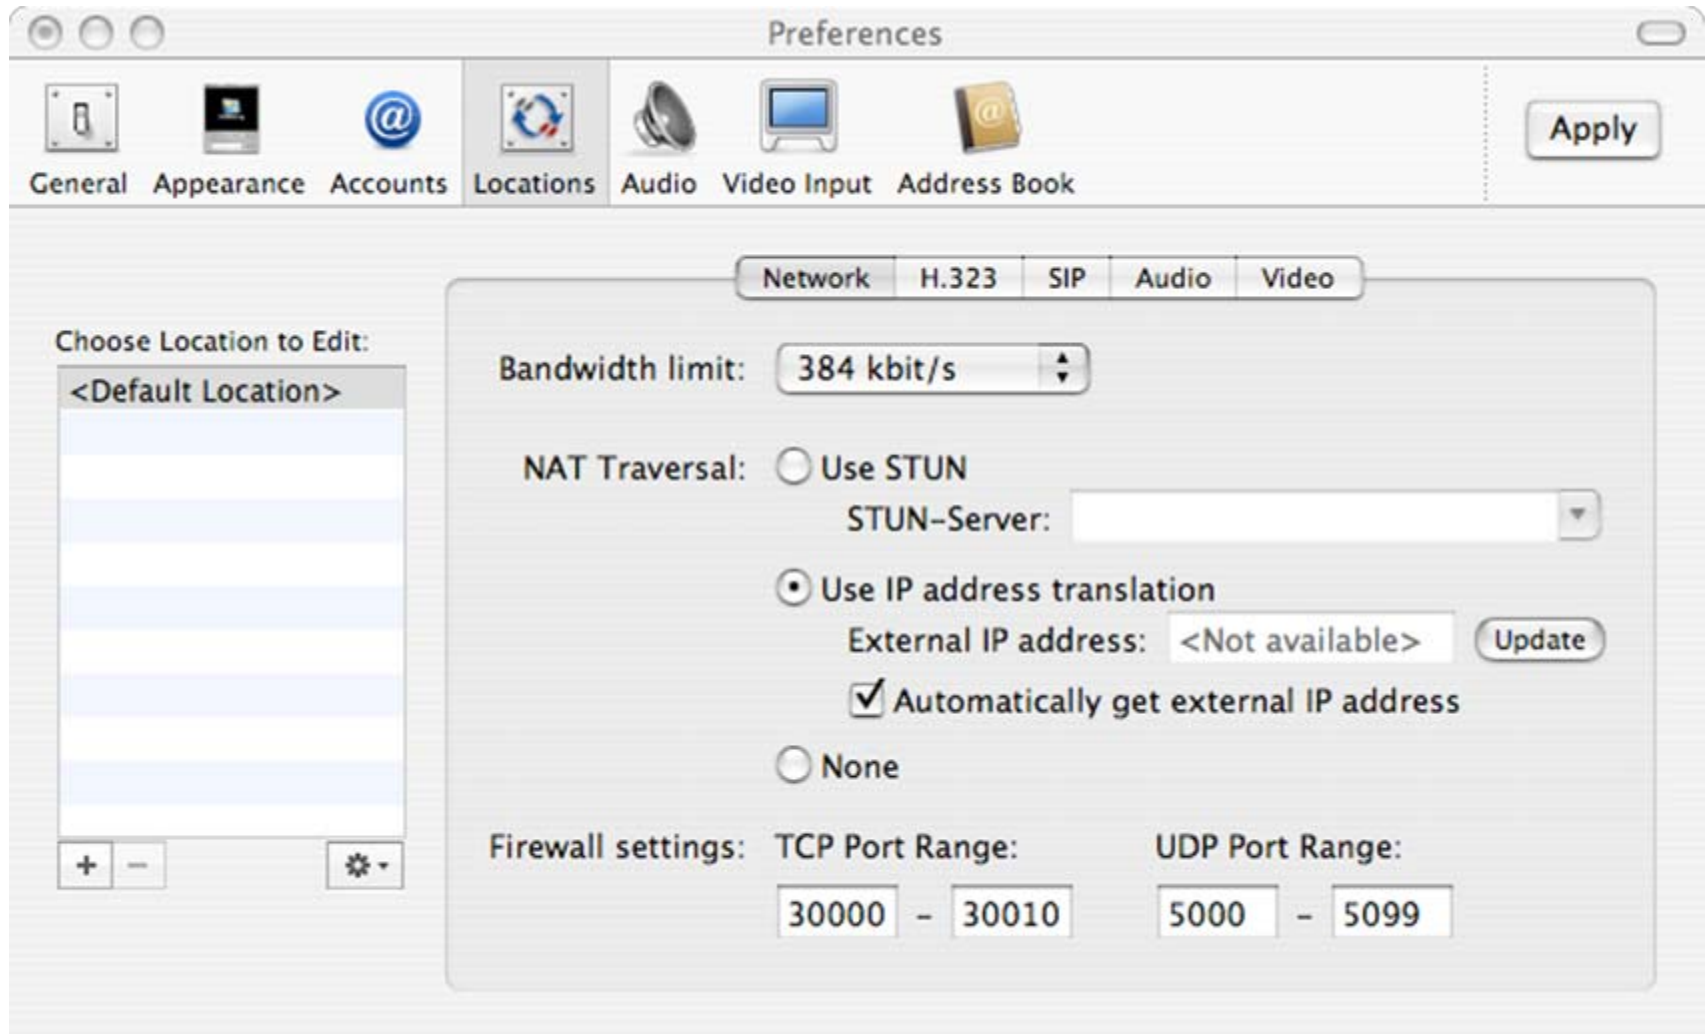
Preferences

General Appearance Accounts Locations Audio Video Input Address Book

Apply

Network H.323 SIP Audio Video

Choose Location to Edit:

<Default Location>

+ −

Bandwidth limit: 384 kbit/s

NAT Traversal: Use STUN

STUN-Server:

Use IP address translation

External IP address: <Not available> Update

Automatically get external IP address

None

Firewall settings: TCP Port Range: UDP Port Range:

30000 – 30010 5000 – 5099